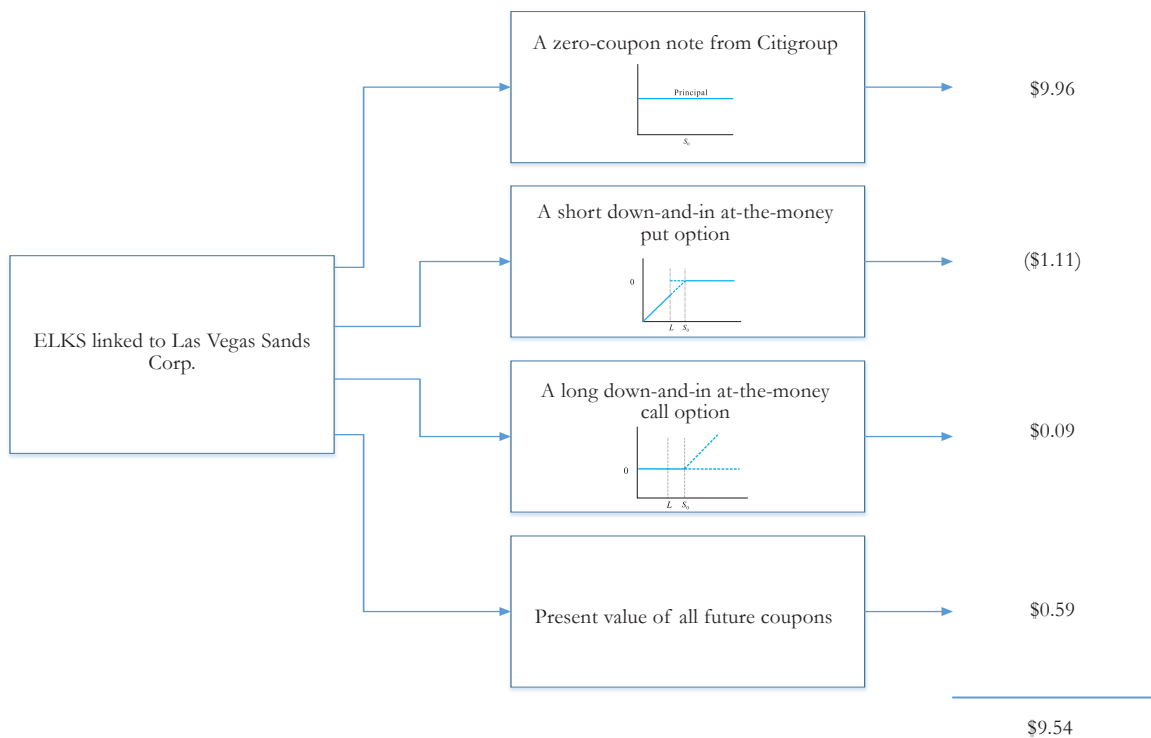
ELKS linked to Las Vegas Sands Corp.

A zero-coupon note from Citigroup

Principal

$S_0$

$9.96

A short down-and-in at-the-money put option

0

$L$ $S_0$

($1.11)

A long down-and-in at-the-money call option

0

$L$ $S_0$

$0.09

Present value of all future coupons

$0.59

$9.54